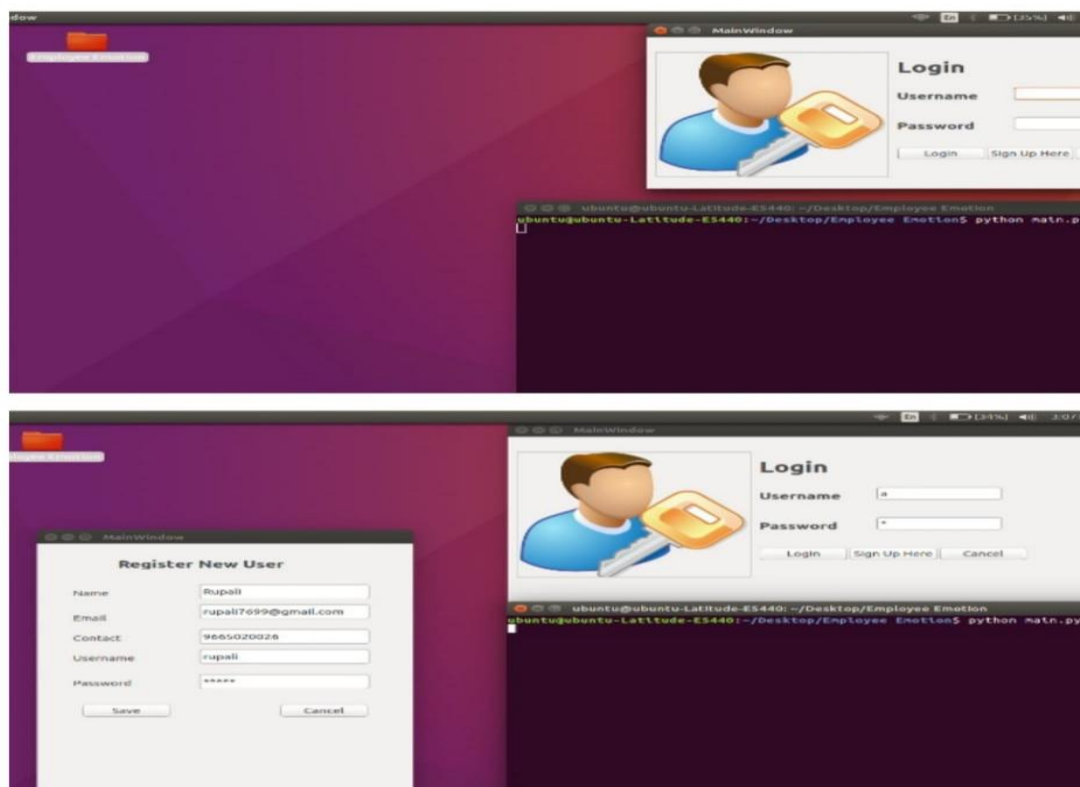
ndow
Employee Emotion
MainWindow
Login
Username
Password
Login Sign Up Here
ubuntu@ubuntu-Latitude-E5440: ~/Desktop/Employee Emotion
ubuntu@ubuntu-Latitude-E5440:~/Desktop/Employee Emotion$ python main.py

En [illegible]
loyee Emotion
MainWindow
Register New User
Name Rupali
Email rupali7699@gmail.com
Contact 9665020026
Username rupali
Password *****
Save Cancel
MainWindow
Login
Username a
Password *
Login Sign Up Here Cancel
ubuntu@ubuntu-Latitude-E5440: ~/Desktop/Employee Emotion
ubuntu@ubuntu-Latitude-E5440:~/Desktop/Employee Emotion$ python main.py